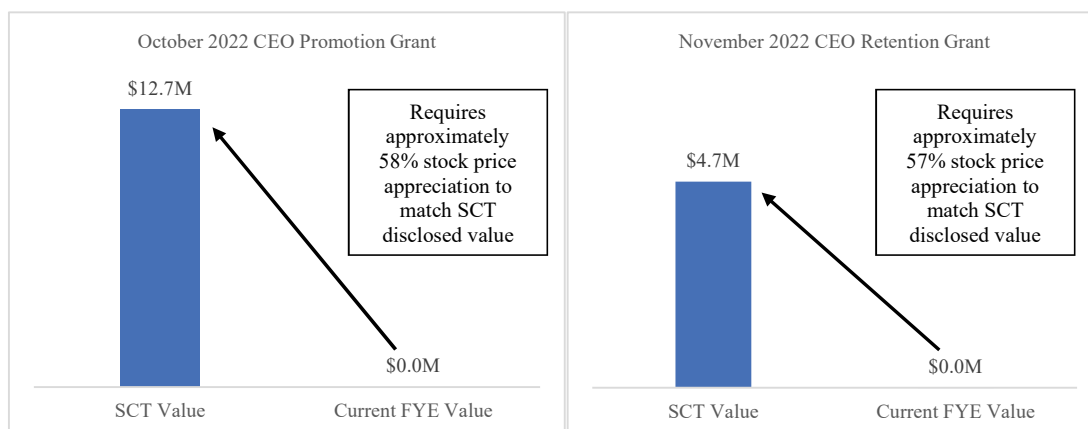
October 2022 CEO Promotion Grant

$12.7M

Requires approximately 58% stock price appreciation to match SCT disclosed value

$0.0M

SCT Value

Current FYE Value

November 2022 CEO Retention Grant

$4.7M

Requires approximately 57% stock price appreciation to match SCT disclosed value

$0.0M

SCT Value

Current FYE Value